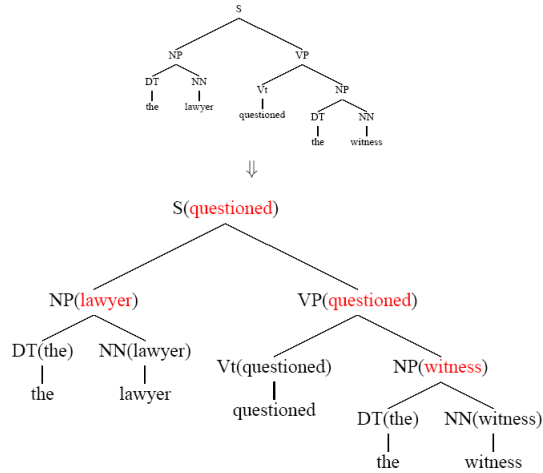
S

NP

VP

DT

NN

Vt

NP

the

lawyer

questioned

DT

NN

the

witness

⇓

S(questioned)

NP(lawyer)

VP(questioned)

DT(the)

NN(lawyer)

Vt(questioned)

NP(witness)

the

lawyer

questioned

DT(the)

NN(witness)

the

witness